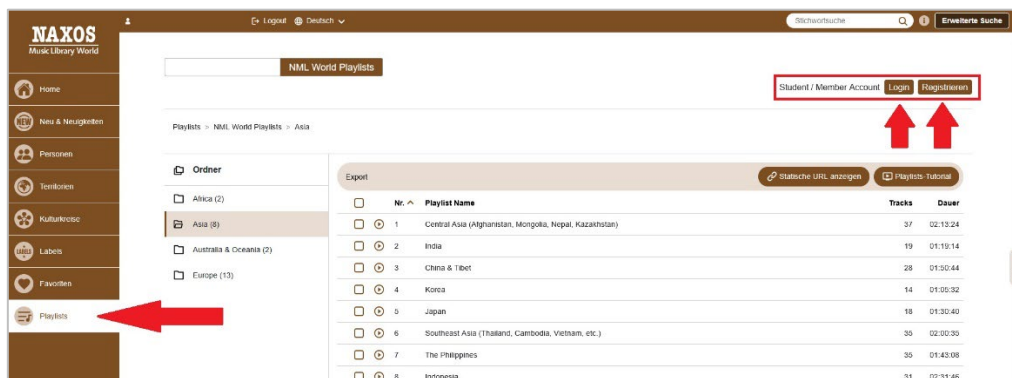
NAXOS
Music Library World

Logout Deutsch

Stichwortsuche

Erweiterte Suche

Home
Neu & Neuigkeiten
Personen
Territorien
Kulturkreise
Labels
Favoriten
Playlists

NML World Playlists

Student / Member Account Login Registrieren

Playlists > NML World Playlists > Asia

Ordner
Africa (2)
Asia (8)
Australia & Oceania (2)
Europe (13)

Export

Statische URL anzeigen

Playlists-Tutorial

| | | Nr. | Playlist Name | Tracks | Dauer |
|---|---|---|---|---|---|
| | | 1 | Central Asia (Afghanistan, Mongolia, Nepal, Kazakhstan) | 37 | 02:13:24 |
| | | 2 | India | 19 | 01:19:14 |
| | | 3 | China & Tibet | 28 | 01:50:44 |
| | | 4 | Korea | 14 | 01:05:32 |
| | | 5 | Japan | 18 | 01:30:40 |
| | | 6 | Southeast Asia (Thailand, Cambodia, Vietnam, etc.) | 35 | 02:00:35 |
| | | 7 | The Philippines | 35 | 01:43:08 |
| | | 8 | Indonesia | 31 | 02:31:46 |